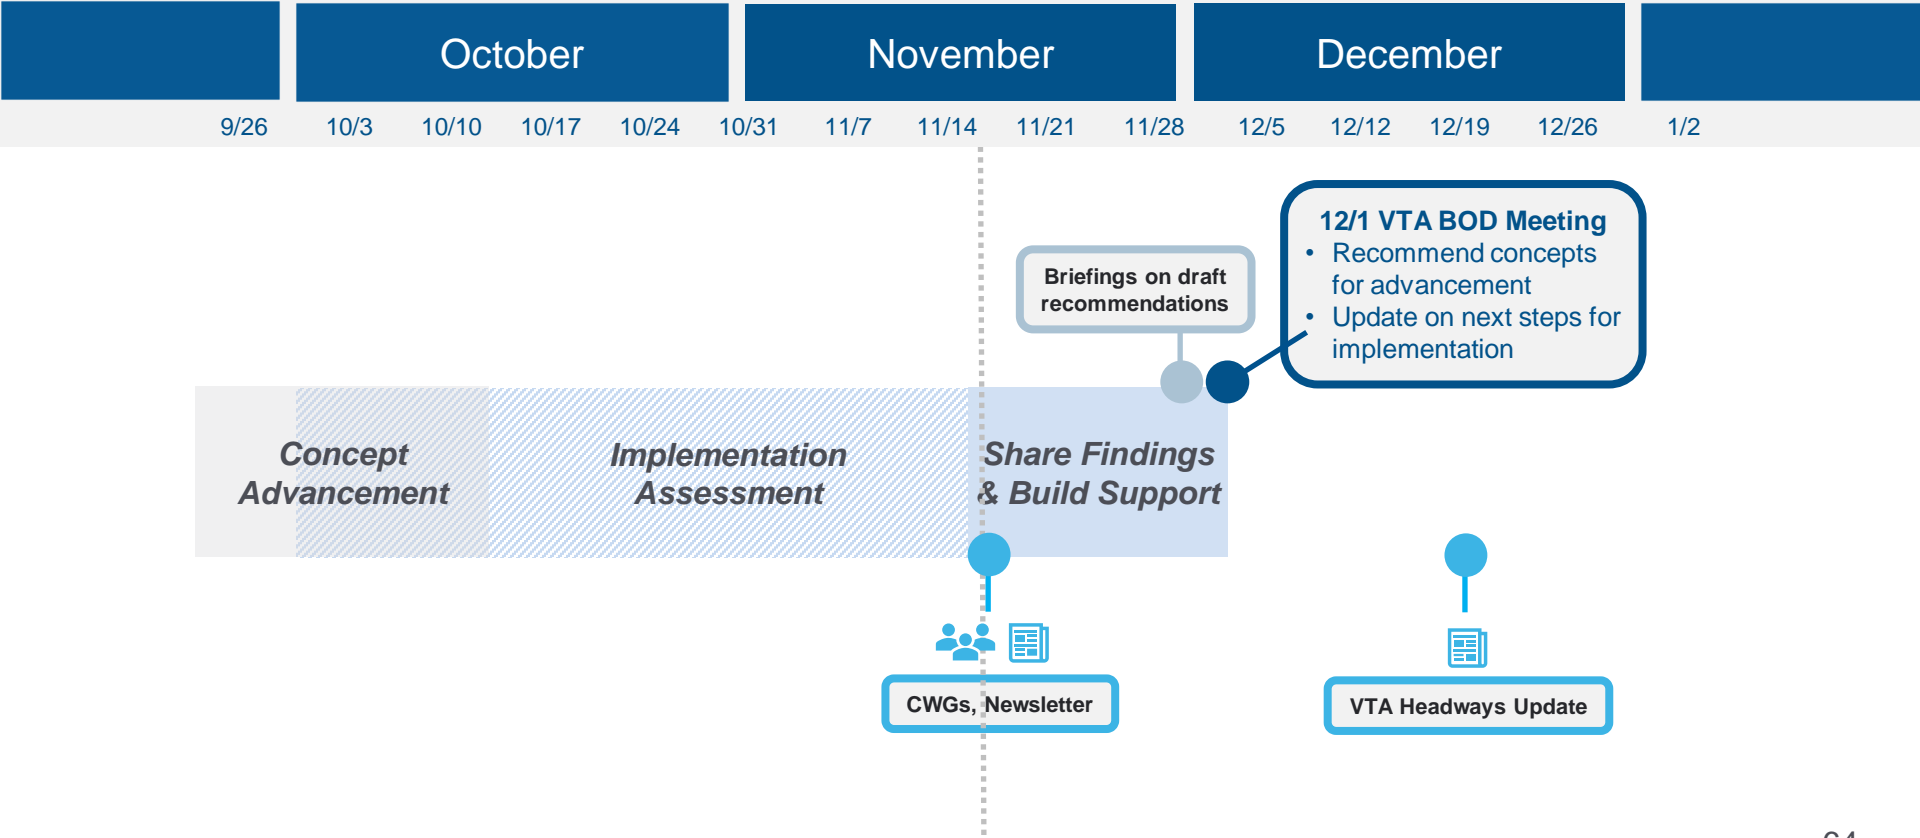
October

November

December

9/26 10/3 10/10 10/17 10/24 10/31 11/7 11/14 11/21 11/28 12/5 12/12 12/19 12/26 1/2

12/1 VTA BOD Meeting
- Recommend concepts for advancement
- Update on next steps for implementation

Briefings on draft recommendations

Concept Advancement

Implementation Assessment

Share Findings & Build Support

CWGs, Newsletter

VTA Headways Update

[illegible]